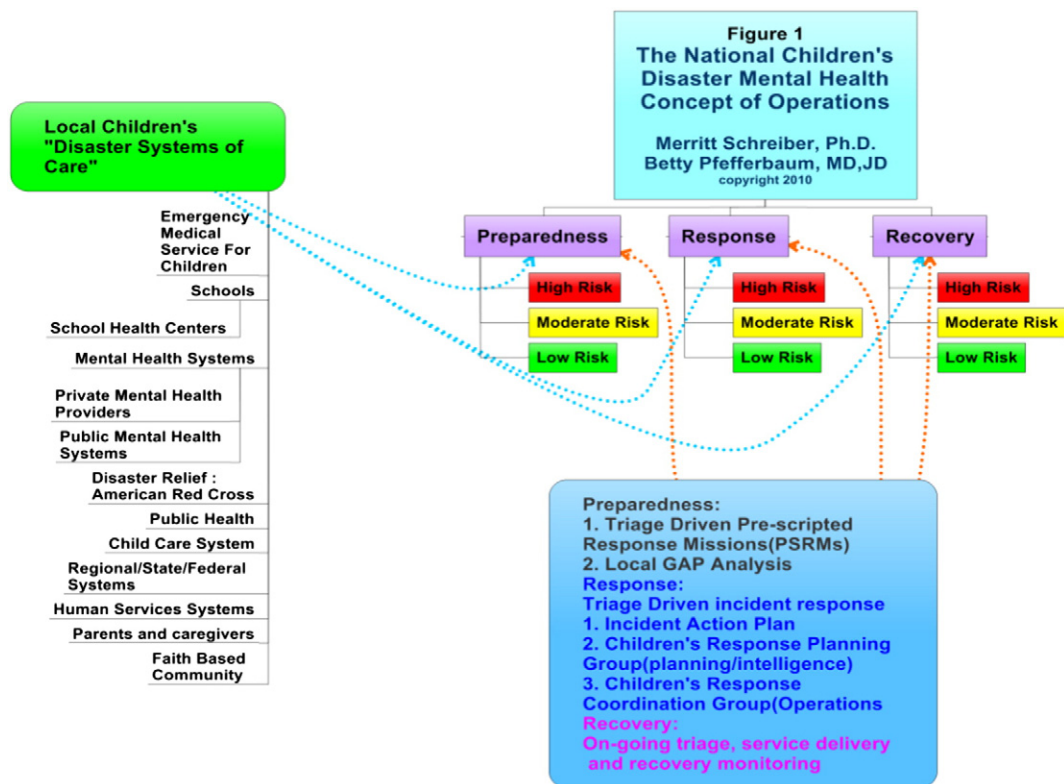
Figure 1
The National Children's Disaster Mental Health Concept of Operations

Merritt Schreiber, Ph.D.
Betty Pfefferbaum, MD,JD
copyright 2010

Local Children's "Disaster Systems of Care"

Emergency Medical Service For Children
Schools
School Health Centers
Mental Health Systems
Private Mental Health Providers
Public Mental Health Systems
Disaster Relief : American Red Cross
Public Health
Child Care System
Regional/State/Federal Systems
Human Services Systems
Parents and caregivers
Faith Based Community

Preparedness
High Risk
Moderate Risk
Low Risk

Response
High Risk
Moderate Risk
Low Risk

Recovery
High Risk
Moderate Risk
Low Risk

Preparedness:
1. Triage Driven Pre-scripted Response Missions(PSRMs)
2. Local GAP Analysis
Response:
Triage Driven incident response
1. Incident Action Plan
2. Children's Response Planning Group(planning/intelligence)
3. Children's Response Coordination Group(Operations
Recovery:
On-going triage, service delivery and recovery monitoring